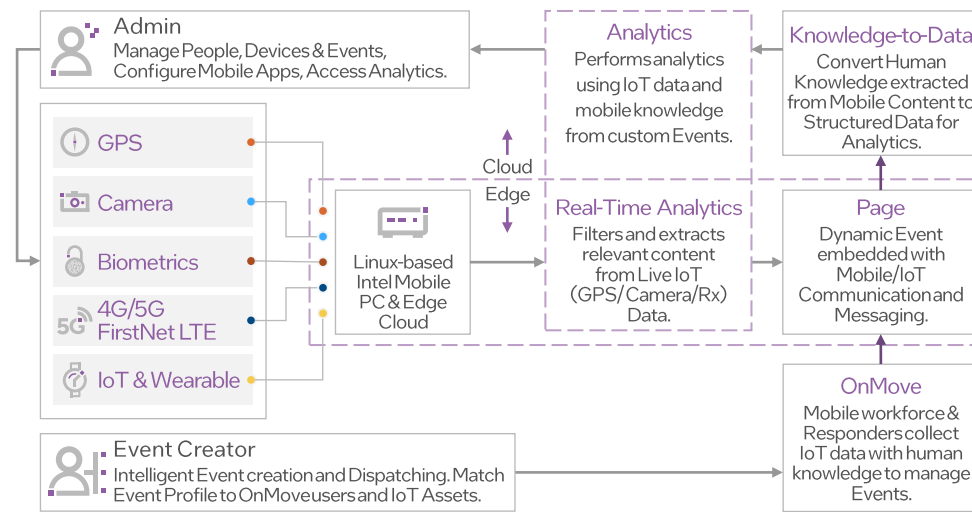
Admin
Manage People, Devices & Events, Configure Mobile Apps, Access Analytics.

Analytics
Performs analytics using IoT data and mobile knowledge from custom Events.

Knowledge-to-Data
Convert Human Knowledge extracted from Mobile Content to Structured Data for Analytics.

GPS

Camera

Biometrics

5G 4G/5G FirstNet LTE

IoT & Wearable

Cloud

Edge

Linux-based Intel Mobile PC & Edge Cloud

Real-Time Analytics
Filters and extracts relevant content from Live IoT (GPS/Camera/Rx) Data.

Page
Dynamic Event embedded with Mobile/IoT Communication and Messaging.

OnMove
Mobile workforce & Responders collect IoT data with human knowledge to manage Events.

Event Creator
Intelligent Event creation and Dispatching. Match Event Profile to OnMove users and IoT Assets.